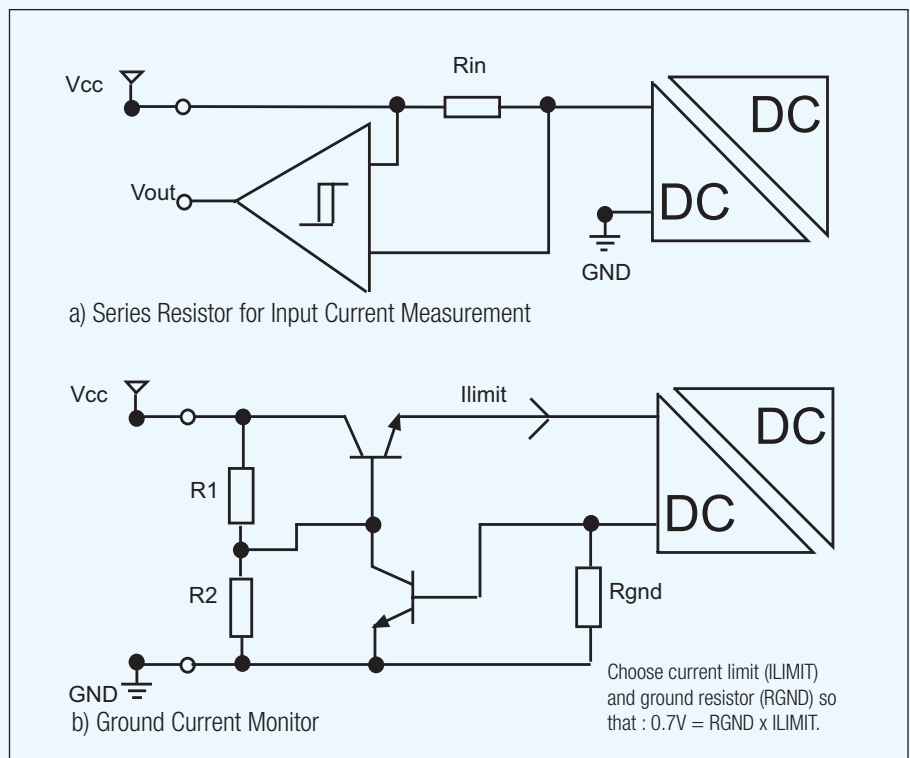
Vcc

Rin

DC

Vout

DC

GND

a) Series Resistor for Input Current Measurement

Vcc

Ilimit

DC

R1

DC

R2

Rgnd

GND

b) Ground Current Monitor

Choose current limit (ILIMIT) and ground resistor (RGND) so that : 0.7V = RGND x ILIMIT.